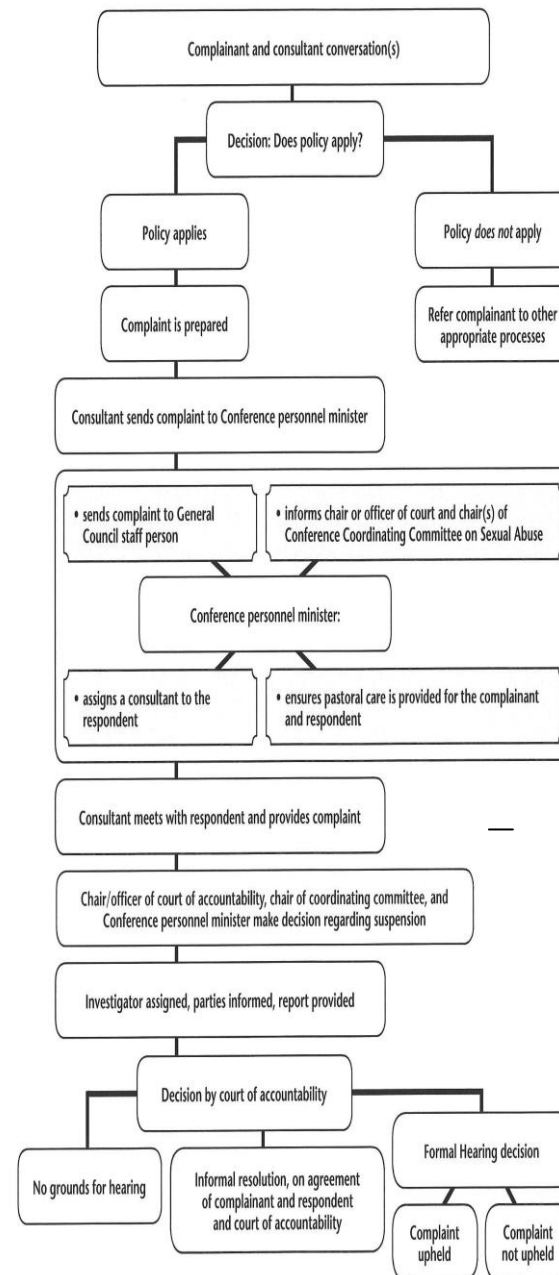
Complainant and consultant conversation(s)

Decision: Does policy apply?

Policy applies

Policy *does not* apply

Complaint is prepared

Refer complainant to other appropriate processes

Consultant sends complaint to Conference personnel minister

• sends complaint to General Council staff person

• informs chair or officer of court and chair(s) of Conference Coordinating Committee on Sexual Abuse

Conference personnel minister:

• assigns a consultant to the respondent

• ensures pastoral care is provided for the complainant and respondent

Consultant meets with respondent and provides complaint

Chair/officer of court of accountability, chair of coordinating committee, and Conference personnel minister make decision regarding suspension

Investigator assigned, parties informed, report provided

Decision by court of accountability

No grounds for hearing

Informal resolution, on agreement of complainant and respondent and court of accountability

Formal Hearing decision

Complaint upheld

Complaint not upheld